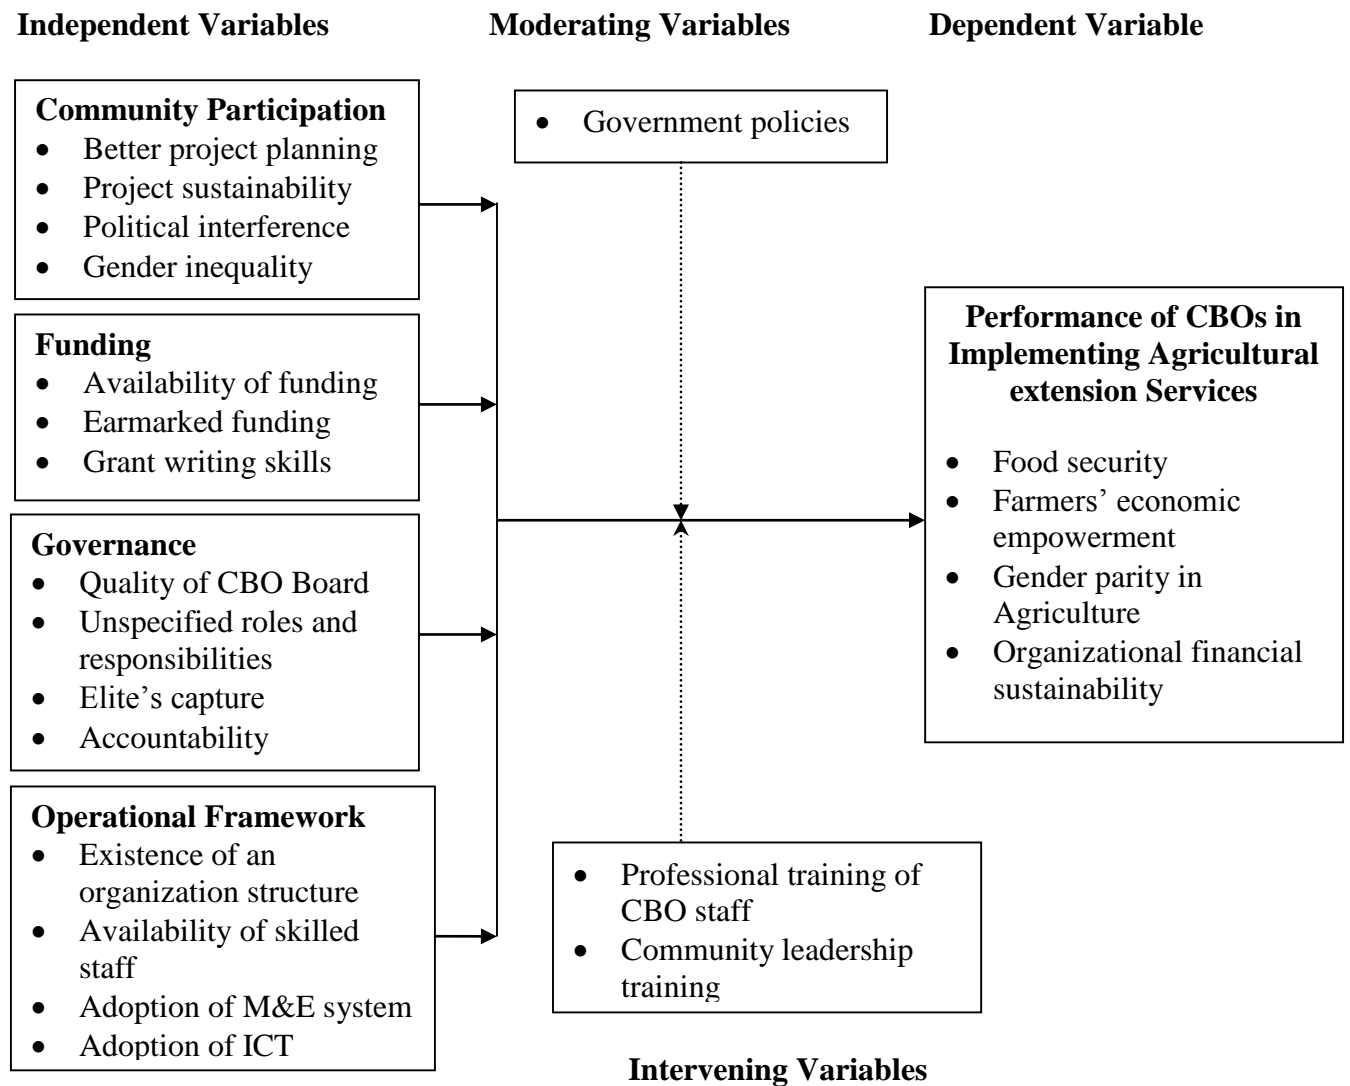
**Independent Variables** **Moderating Variables** **Dependent Variable**

**Community Participation**
- Better project planning
- Project sustainability
- Political interference
- Gender inequality

**Funding**
- Availability of funding
- Earmarked funding
- Grant writing skills

**Governance**
- Quality of CBO Board
- Unspecified roles and responsibilities
- Elite's capture
- Accountability

**Operational Framework**
- Existence of an organization structure
- Availability of skilled staff
- Adoption of M&E system
- Adoption of ICT

- Government policies

**Performance of CBOs in Implementing Agricultural extension Services**
- Food security
- Farmers' economic empowerment
- Gender parity in Agriculture
- Organizational financial sustainability

- Professional training of CBO staff
- Community leadership training

**Intervening Variables**